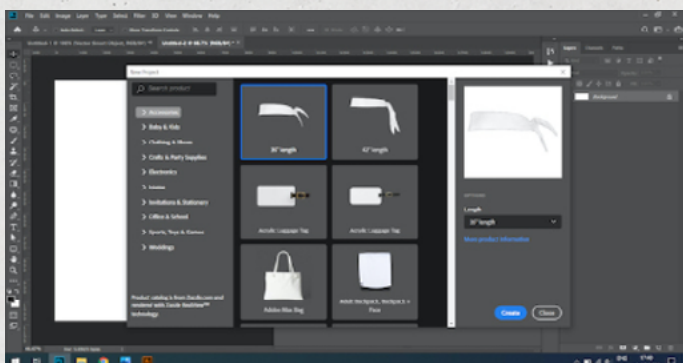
File Edit Image Layer Type Select Filter 3D View Window Help

New Project

Search product

Accessories

Baby & Kids

Clothing & Shoes

Crafts & Party Supplies

Electronics

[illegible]

Invitations & Stationery

Office & School

Sports, Toys & Games

Weddings

Product catalog is from Zazzle.com and rendered with Zazzle RealView™ technology

36" length

42" length

Acrylic Luggage Tag

Acrylic Luggage Tag

Adidas Bike Bag

Adult Backpack, Backpack & a Face

OPTIONS

Length

36" length

More product information

Create

Close

Layers

Background